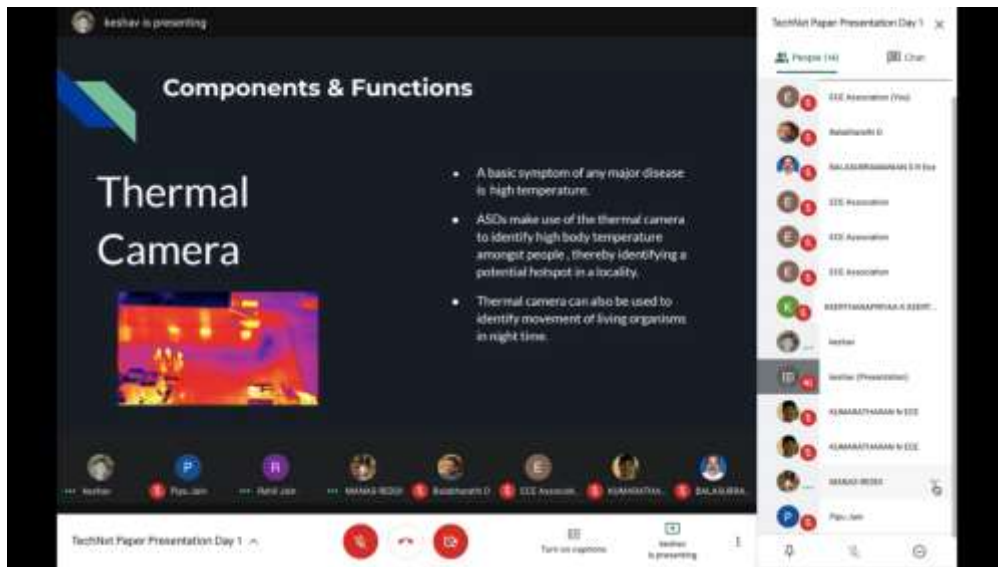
keshav is presenting

Components & Functions

Thermal Camera

• A basic symptom of any major disease is high temperature.

• ASDs make use of the thermal camera to identify high body temperature amongst people , thereby identifying a potential hotspot in a locality.

• Thermal camera can also be used to identify movement of living organisms in night time.

keshav
Piyu Jain
Rahil Jain
MANAS REDDI
Balabharathi D
EEE Associat...
KUMARATHA...
BALASUBRA...

TechNot Paper Presentation Day 1

Turn on captions

keshav is presenting

TechNot Paper Presentation Day 1

People (16)
Chat

EEE Association (You)
Balabharathi D
BALASUBRAMANIAN S R Eee
EEE Association
EEE Association
EEE Association
KEERTHANAPRIYAA K KEERT...
keshav
keshav (Presentation)
KUMARATHANAN N EEE
KUMARATHANAN N EEE
MANAS REDDI
Piyu Jain